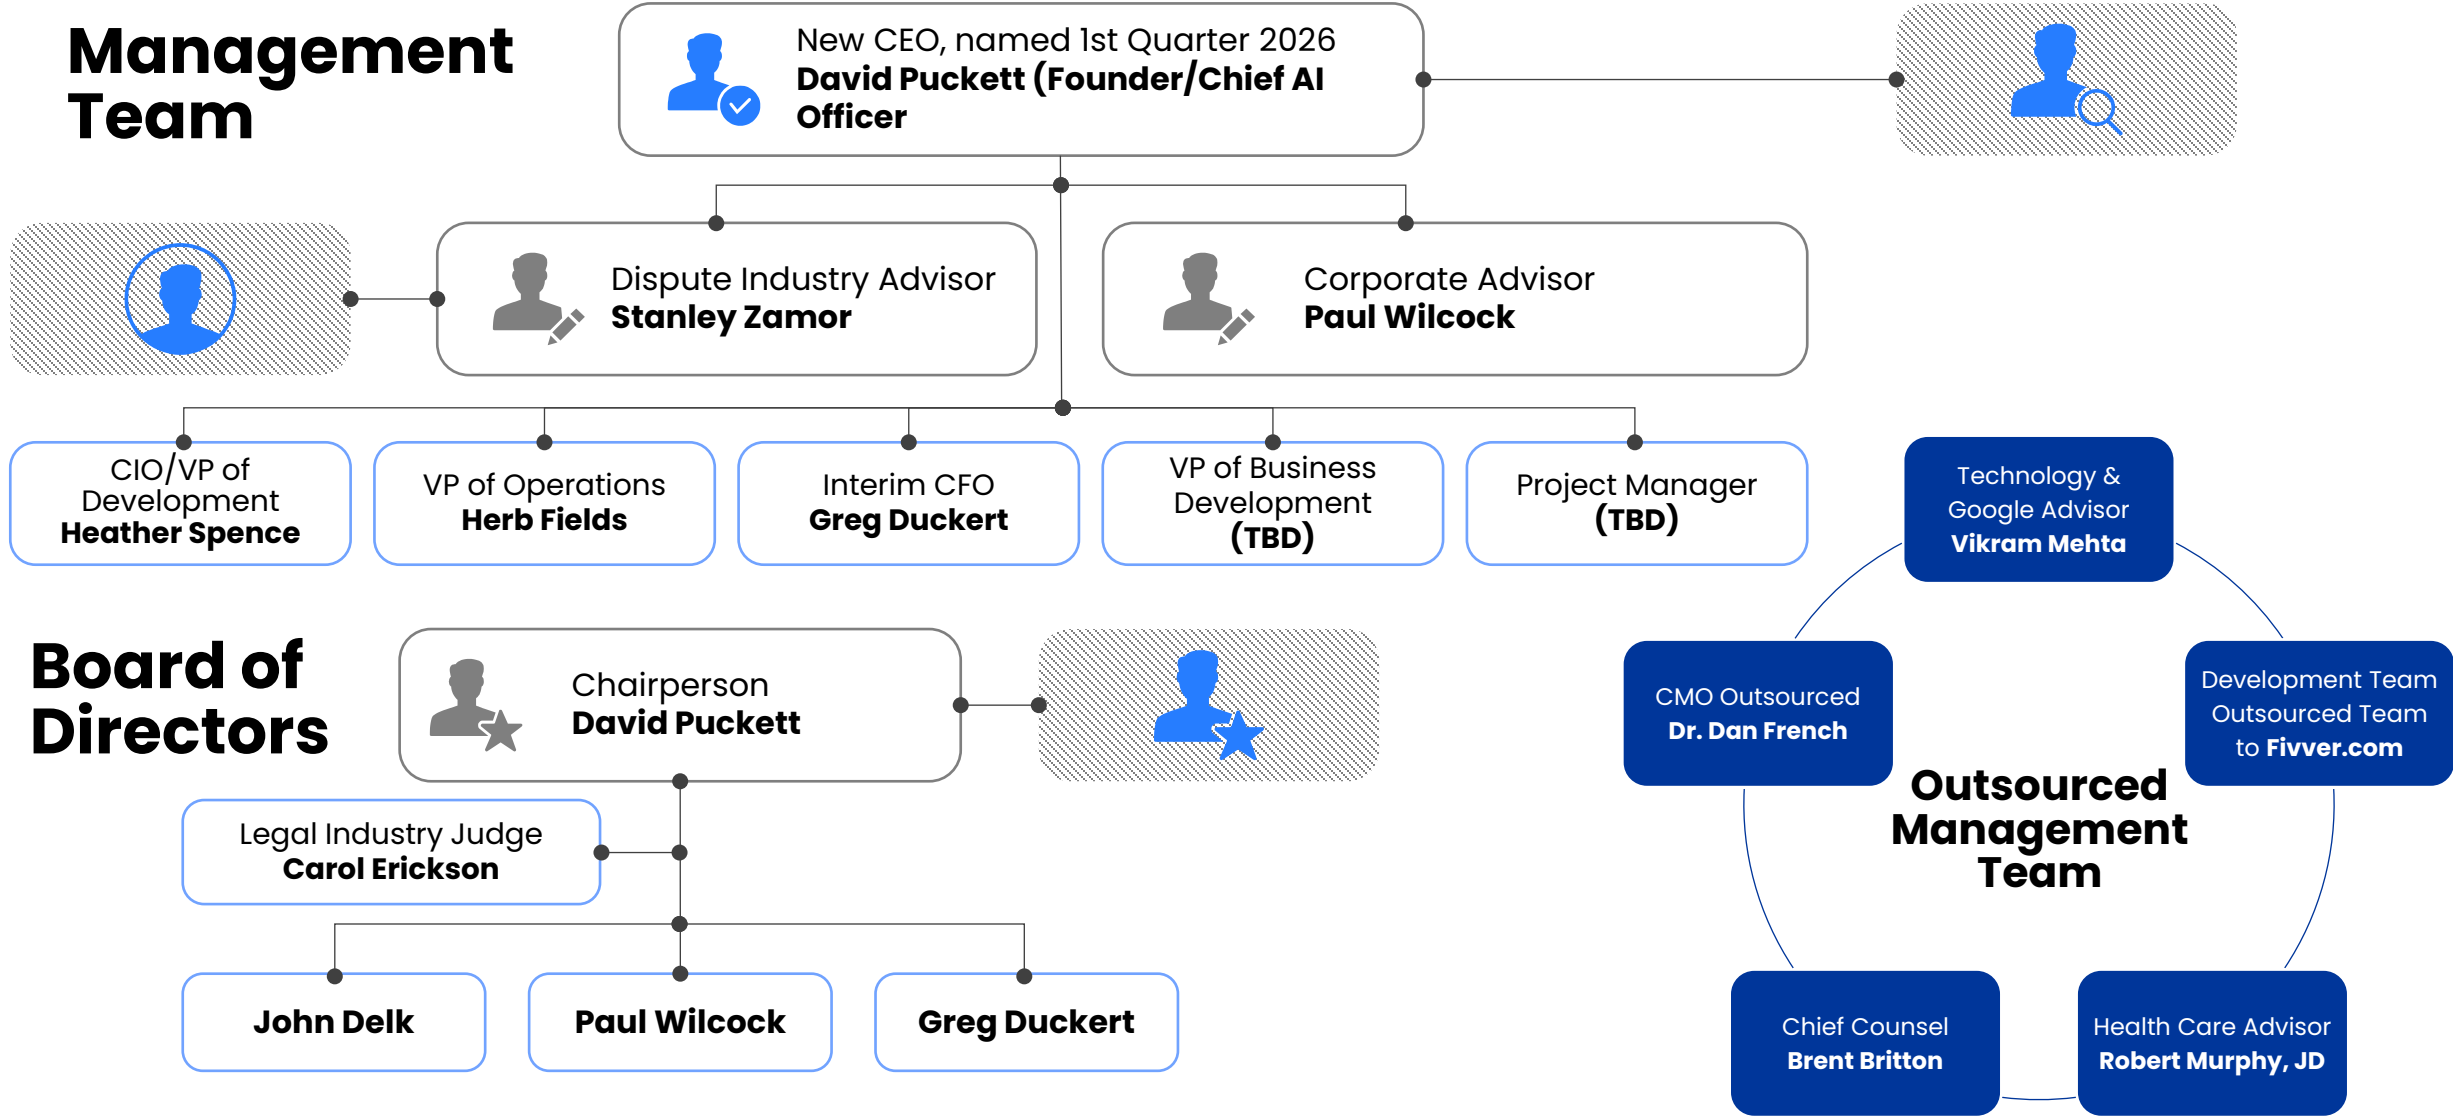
Management Team

New CEO, named 1st Quarter 2026
David Puckett (Founder/Chief AI Officer)

Dispute Industry Advisor
Stanley Zamor

Corporate Advisor
Paul Wilcock

CIO/VP of Development
Heather Spence

VP of Operations
Herb Fields

Interim CFO
Greg Duckert

VP of Business Development
(TBD)

Project Manager
(TBD)

Technology & Google Advisor
Vikram Mehta

CMO Outsourced
Dr. Dan French

Development Team Outsourced Team to Fivver.com

Outsourced Management Team

Chief Counsel
Brent Britton

Health Care Advisor
Robert Murphy, JD

Board of Directors

Chairperson
David Puckett

Legal Industry Judge
Carol Erickson

John Delk

Paul Wilcock

Greg Duckert